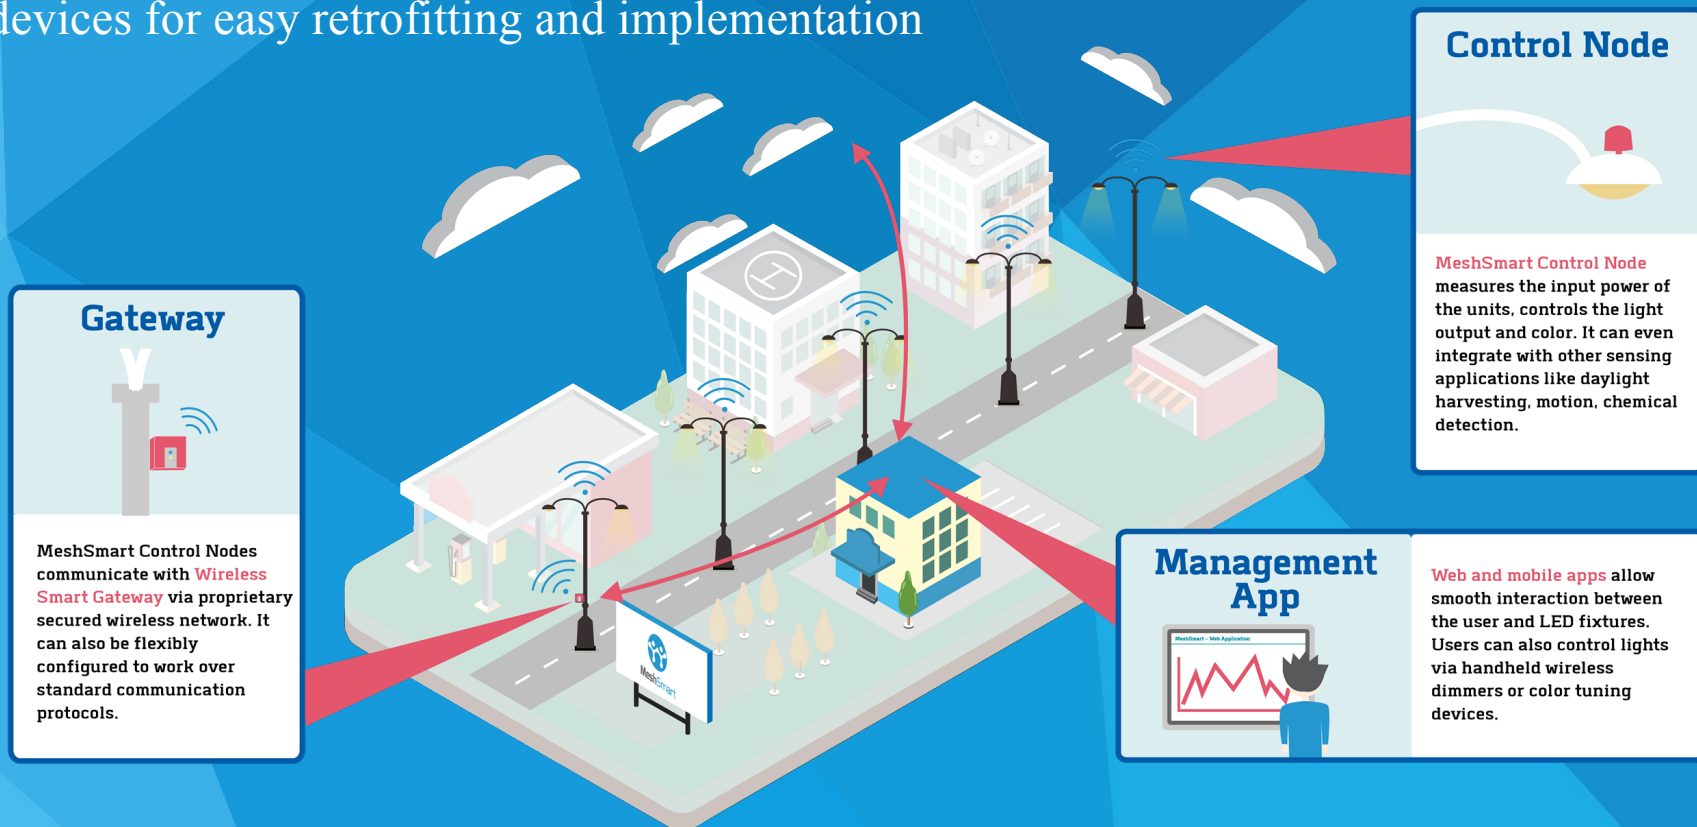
devices for easy retrofitting and implementation

Gateway

MeshSmart Control Nodes communicate with Wireless Smart Gateway via proprietary secured wireless network. It can also be flexibly configured to work over standard communication protocols.

Control Node

MeshSmart Control Node measures the input power of the units, controls the light output and color. It can even integrate with other sensing applications like daylight harvesting, motion, chemical detection.

Management App

MeshSmart - Web Application

Web and mobile apps allow smooth interaction between the user and LED fixtures. Users can also control lights via handheld wireless dimmers or color tuning devices.

MeshSmart